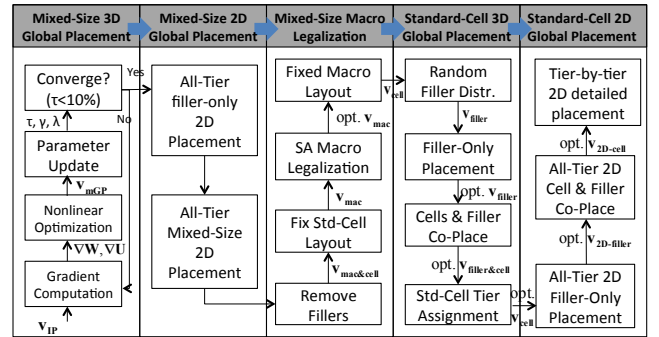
Mixed-Size 3D Global Placement

Mixed-Size 2D Global Placement

Mixed-Size Macro Legalization

Standard-Cell 3D Global Placement

Standard-Cell 2D Global Placement

Converge? ($\tau$<10%)

Yes

No

$\tau, \gamma, \lambda$

Parameter Update

$\mathbf{v}_{\mathbf{mGP}}$

Nonlinear Optimization

$\nabla\mathbf{W}, \nabla\mathbf{U}$

Gradient Computation

$\mathbf{v}_{\mathbf{IP}}$

All-Tier filler-only 2D Placement

All-Tier Mixed-Size 2D Placement

Fixed Macro Layout

$\mathbf{v}_{\mathbf{cell}}$

opt. $\mathbf{v}_{\mathbf{mac}}$

SA Macro Legalization

$\mathbf{v}_{\mathbf{mac}}$

Fix Std-Cell Layout

$\mathbf{v}_{\mathbf{mac\&cell}}$

Remove Fillers

Random Filler Distr.

$\mathbf{v}_{\mathbf{filler}}$

Filler-Only Placement

opt. $\mathbf{v}_{\mathbf{filler}}$

Cells & Filler Co-Place

opt. $\mathbf{v}_{\mathbf{filler\&cell}}$

Std-Cell Tier Assignment

opt. $\mathbf{v}_{\mathbf{cell}}$

Tier-by-tier 2D detailed placement

opt. $\mathbf{v}_{\mathbf{2D\text{-}cell}}$

All-Tier 2D Cell & Filler Co-Place

opt. $\mathbf{v}_{\mathbf{2D\text{-}filler}}$

All-Tier 2D Filler-Only Placement